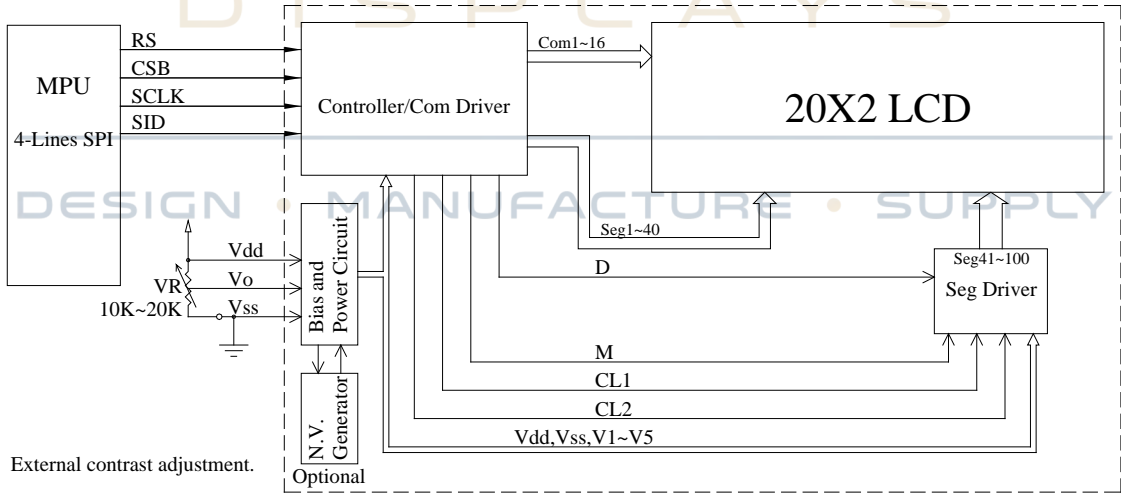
D I S P L A Y S

MPU

4-Lines SPI

RS

CSB

SCLK

SID

Controller/Com Driver

Com1~16

20X2 LCD

DESIGN • MANUFACTURE • SUPPLY

Seg1~40

Vdd

Vo

Vss

VR

10K~20K

Bias and Power Circuit

D

Seg41~100

Seg Driver

M

CL1

CL2

Vdd,Vss,V1~V5

N.V. Generator

Optional

External contrast adjustment.